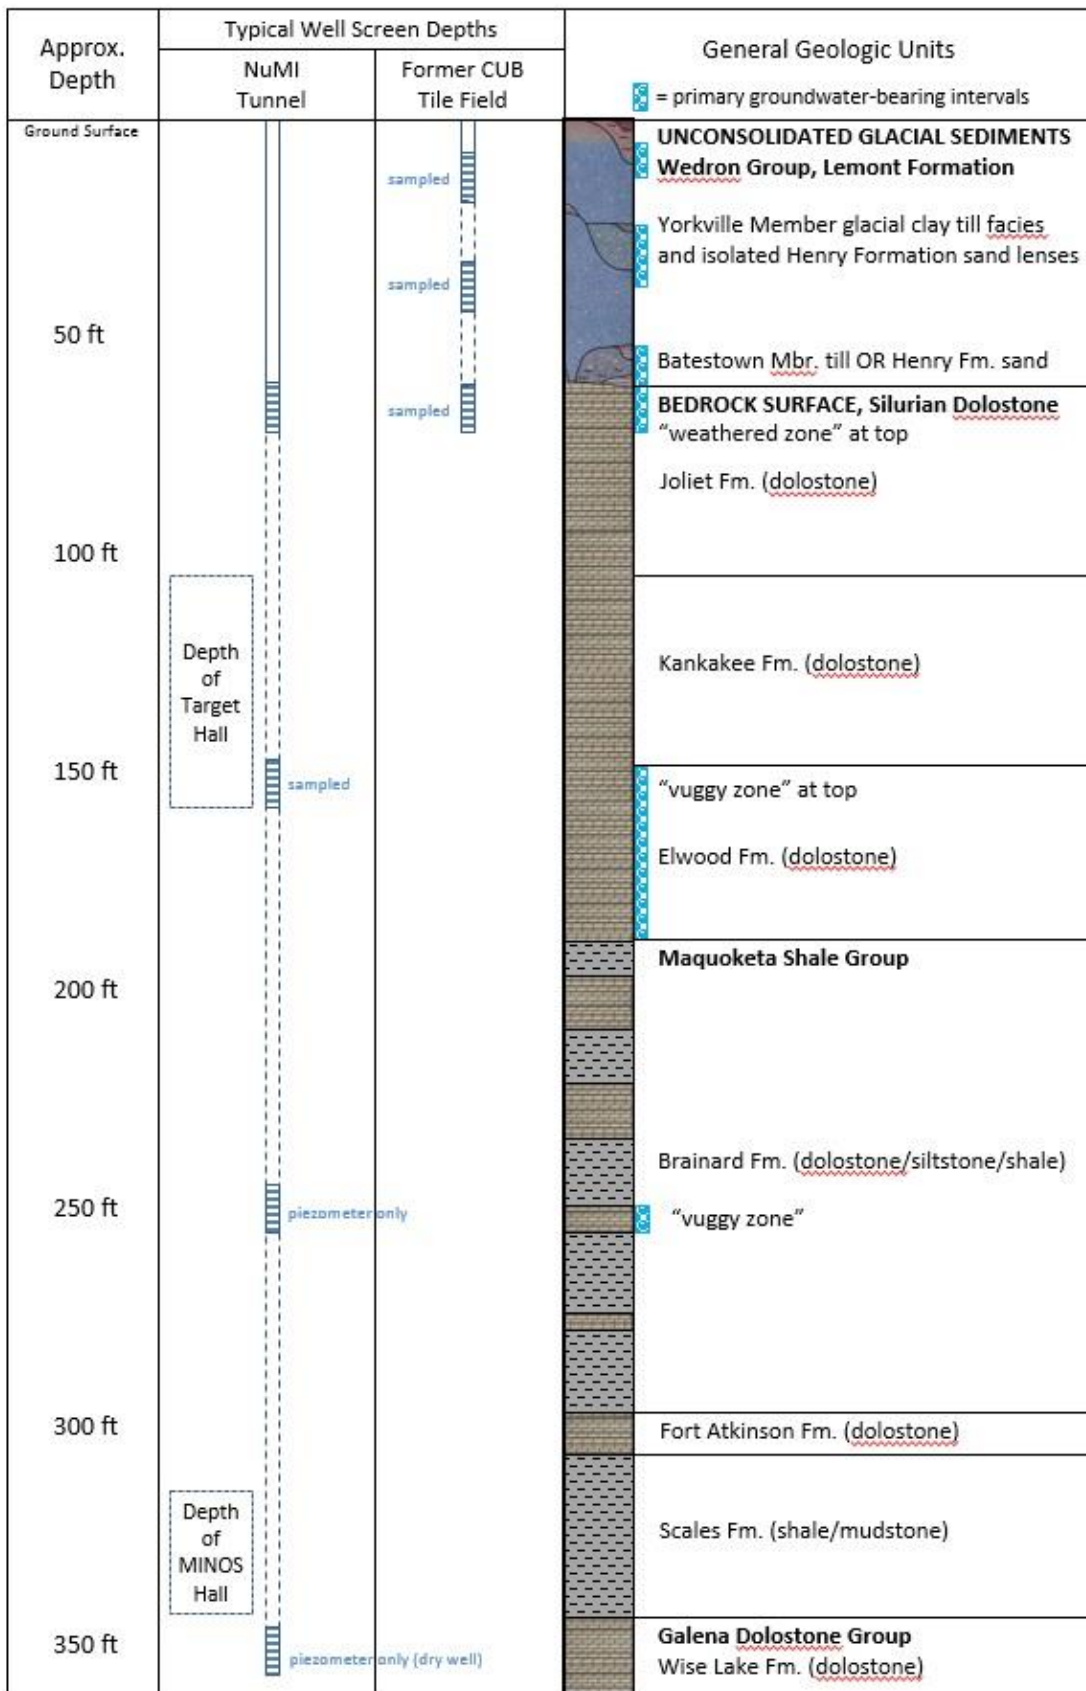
Approx. Depth

Typical Well Screen Depths

NuMI Tunnel

Former CUB Tile Field

General Geologic Units

= primary groundwater-bearing intervals

Ground Surface

sampled

sampled

sampled

UNCONSOLIDATED GLACIAL SEDIMENTS
Wedron Group, Lemont Formation

Yorkville Member glacial clay till facies and isolated Henry Formation sand lenses

50 ft

Batestown Mbr. till OR Henry Fm. sand

BEDROCK SURFACE, Silurian Dolostone
"weathered zone" at top

Joliet Fm. (dolostone)

100 ft

Depth of Target Hall

Kankakee Fm. (dolostone)

150 ft

sampled

"vuggy zone" at top

Elwood Fm. (dolostone)

Maquoketa Shale Group

200 ft

Brainard Fm. (dolostone/siltstone/shale)

250 ft

piezometer only

"vuggy zone"

300 ft

Fort Atkinson Fm. (dolostone)

Depth of MINOS Hall

Scales Fm. (shale/mudstone)

350 ft

piezometer only (dry well)

Galena Dolostone Group
Wise Lake Fm. (dolostone)